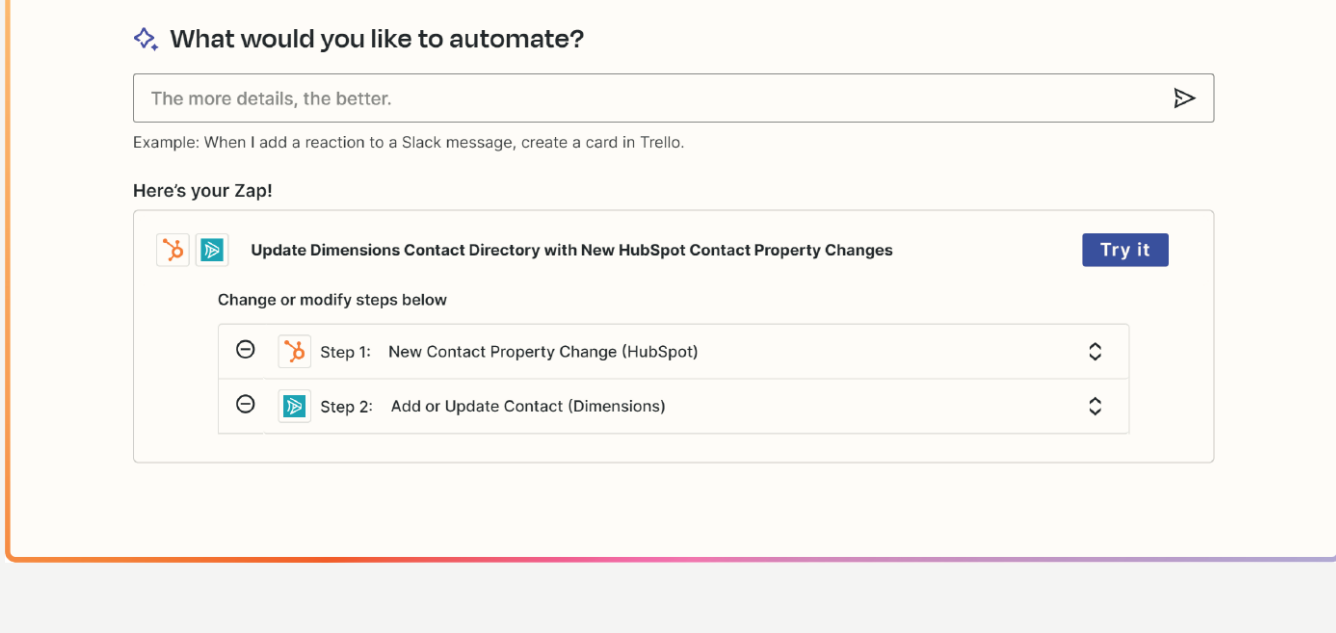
What would you like to automate?

The more details, the better.

Example: When I add a reaction to a Slack message, create a card in Trello.

Here's your Zap!

Update Dimensions Contact Directory with New HubSpot Contact Property Changes

Try it

Change or modify steps below

Step 1: New Contact Property Change (HubSpot)

Step 2: Add or Update Contact (Dimensions)